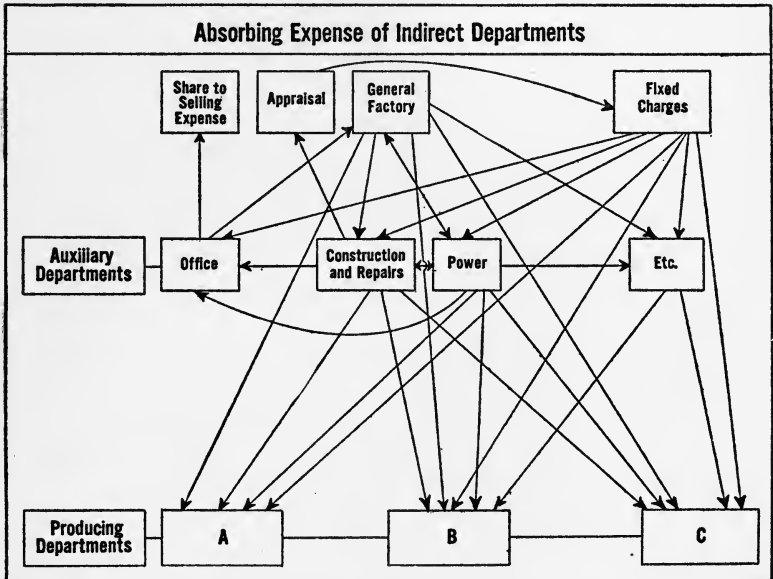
Absorbing Expense of Indirect Departments

Share to Selling Expense

Appraisal

General Factory

Fixed Charges

Auxiliary Departments

Office

Construction and Repairs

Power

Etc.

Producing Departments

A

B

C